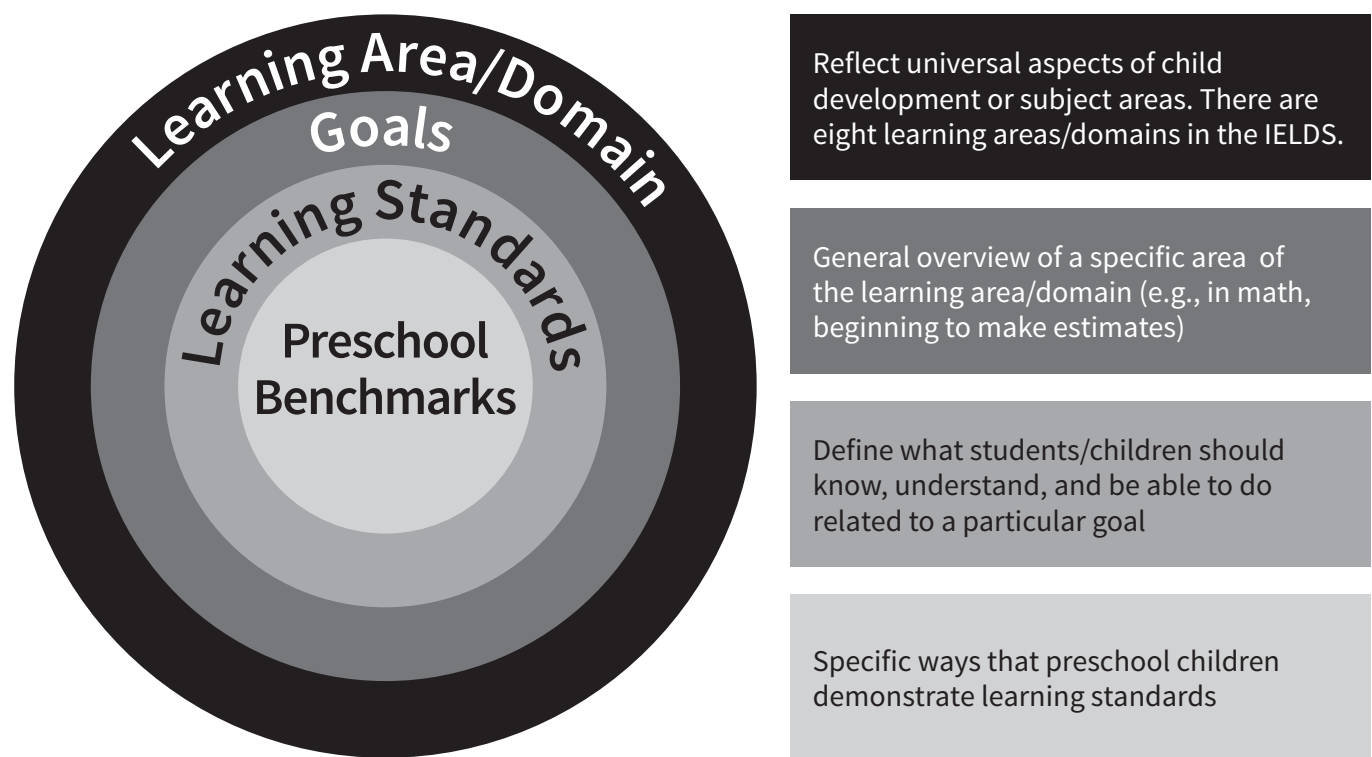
Learning Area/Domain

Goals

Learning Standards

Preschool Benchmarks

Reflect universal aspects of child development or subject areas. There are eight learning areas/domains in the IELDS.

General overview of a specific area of the learning area/domain (e.g., in math, beginning to make estimates)

Define what students/children should know, understand, and be able to do related to a particular goal

Specific ways that preschool children demonstrate learning standards